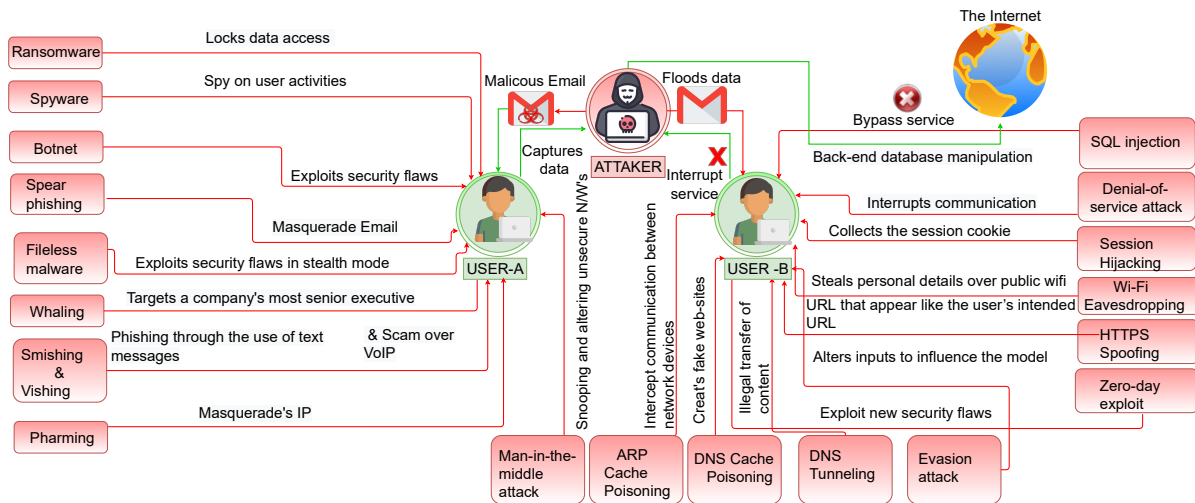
The Internet

Ransomware
Locks data access

Spyware
Spy on user activities

Botnet
Exploits security flaws

Spear phishing
Masquerade Email

Fileless malware
Exploits security flaws in stealth mode

Whaling
Targets a company's most senior executive

Smishing & Vishing
Phishing through the use of text messages
& Scam over VoIP

Pharming
Masquerade's IP

Malicous Email
Floods data
ATTAKER
Captures data
Interrupt service
Bypass service

USER-A
USER -B

SQL injection
Back-end database manipulation

Denial-of-service attack
Interrupts communication

Session Hijacking
Collects the session cookie

Wi-Fi Eavesdropping
Steals personal details over public wifi

HTTPS Spoofing
URL that appear like the user's intended URL

Alters inputs to influence the model

Zero-day exploit
Exploit new security flaws

Snooping and altering unsecure N/W's
Intercept communication between network devices
Creat's fake web-sites
Illegal transfer of content

Man-in-the-middle attack
ARP Cache Poisoning
DNS Cache Poisoning
DNS Tunneling
Evasion attack